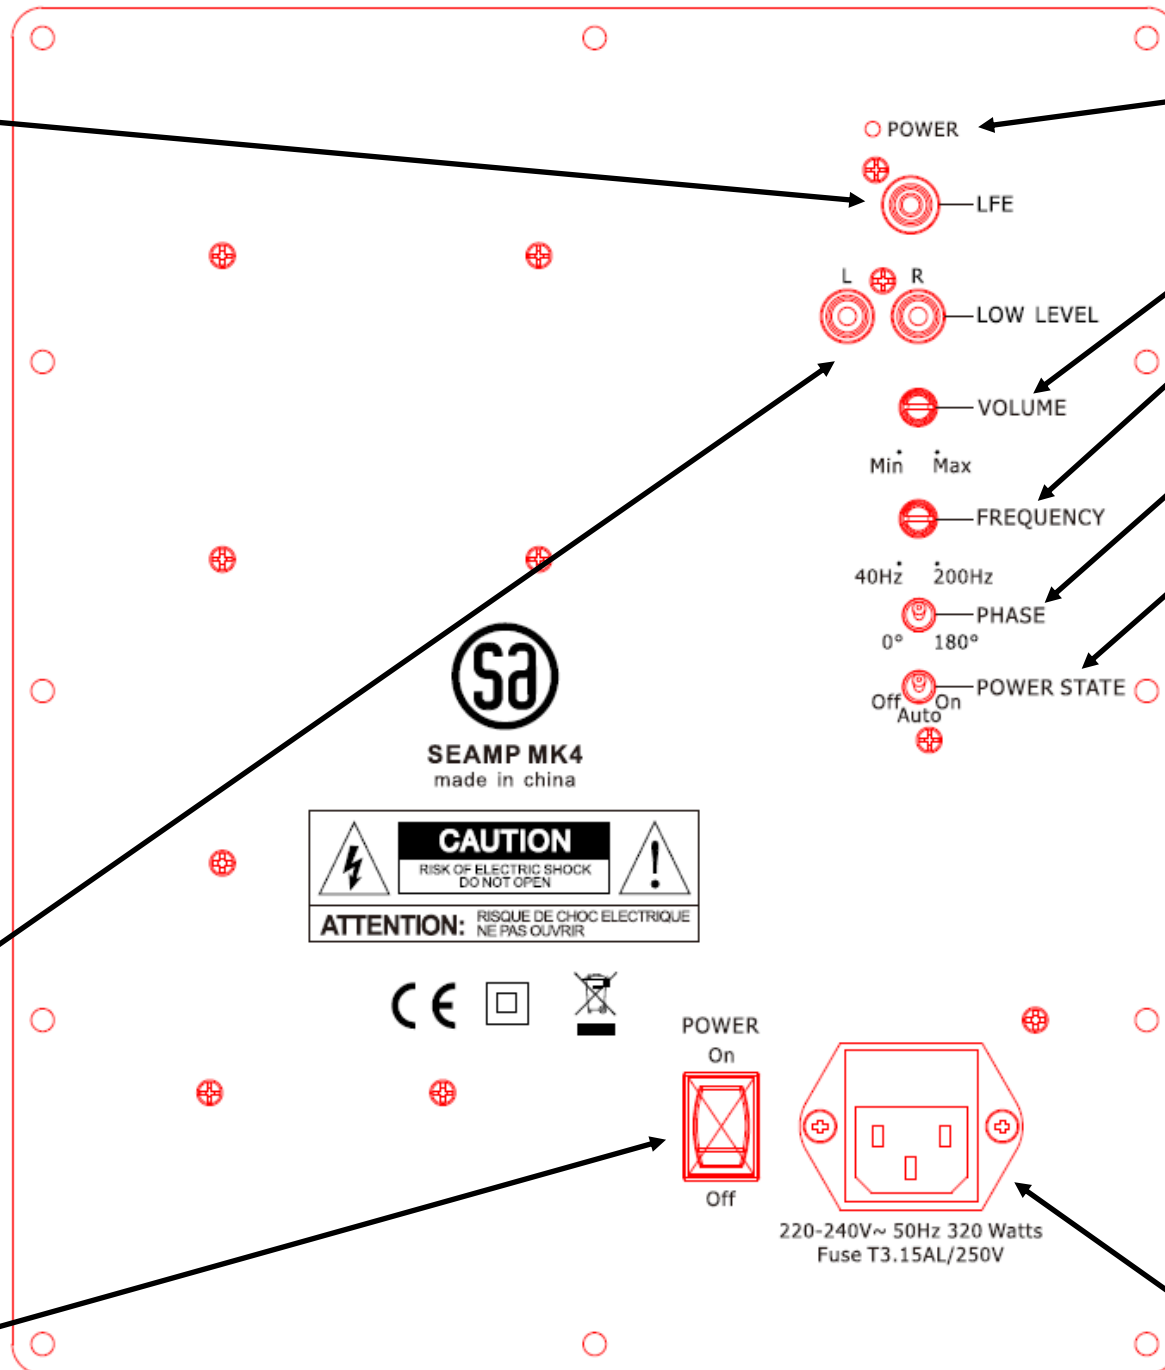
POWER

LFE

L R

LOW LEVEL

VOLUME

Min Max

FREQUENCY

40Hz 200Hz

PHASE

0° 180°

POWER STATE

Off On Auto

SEAMP MK4
made in china

CAUTION
RISK OF ELECTRIC SHOCK
DO NOT OPEN

ATTENTION: RISQUE DE CHOC ELECTRIQUE
NE PAS OUVRIR

CE

POWER
On

Off

220-240V~ 50Hz 320 Watts
Fuse T3.15AL/250V